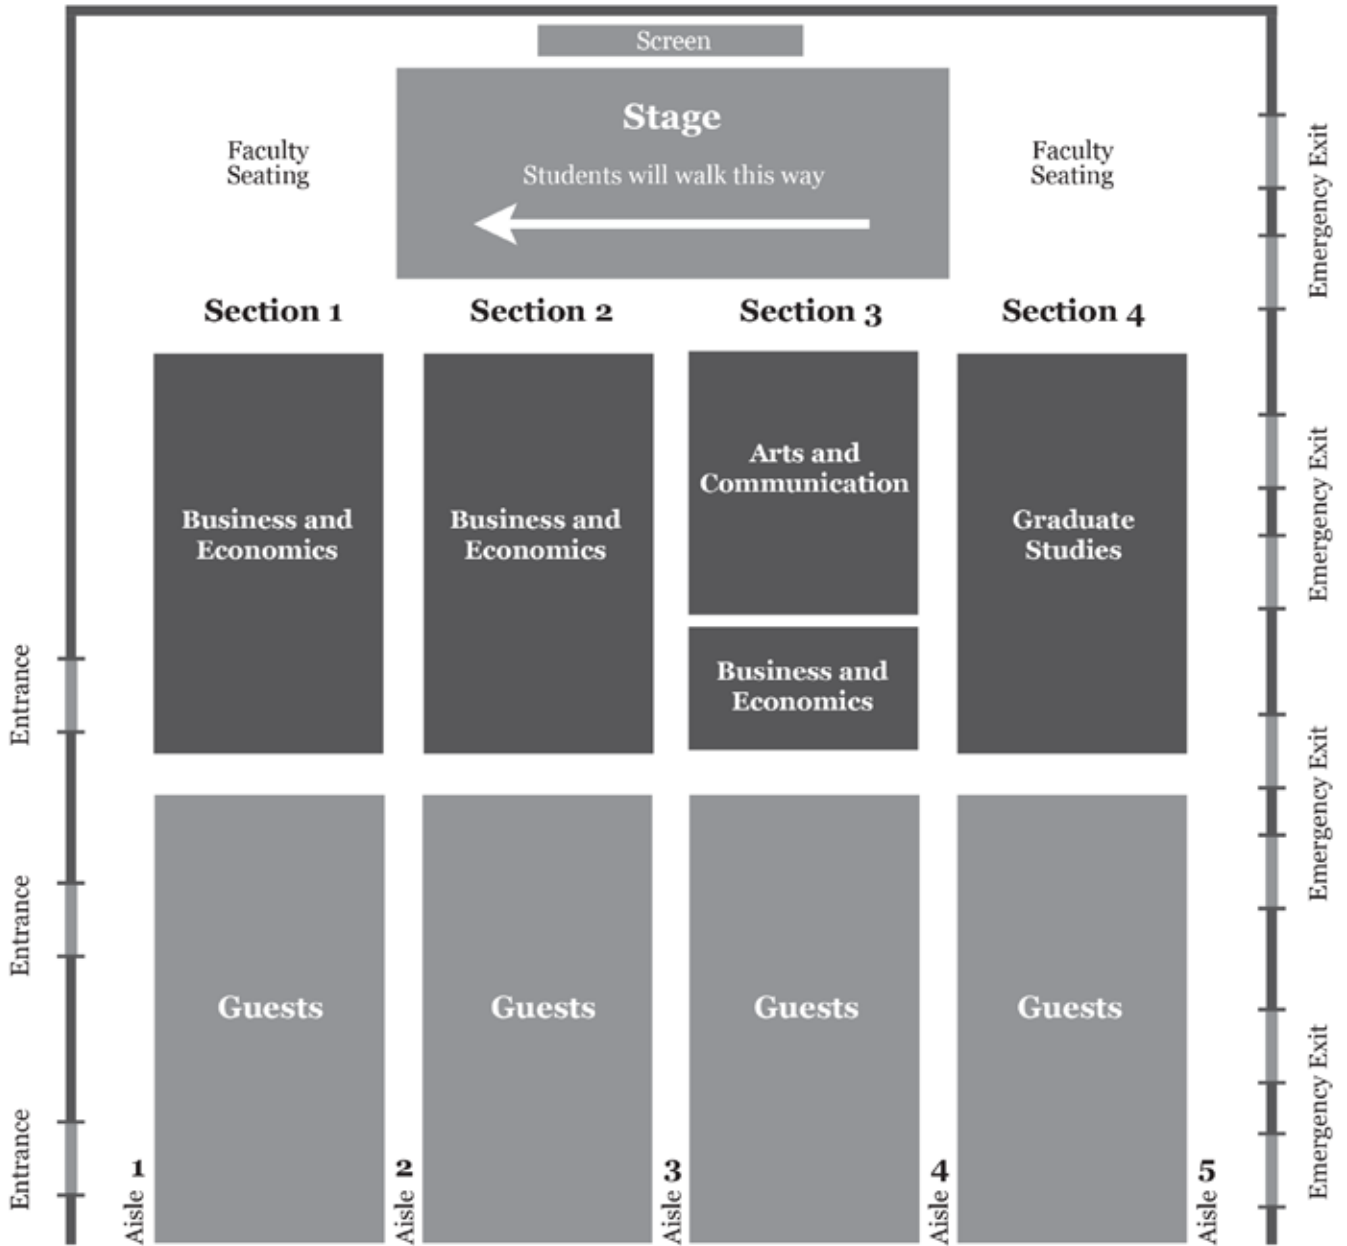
Screen

Faculty Seating

Stage

Students will walk this way

Faculty Seating

Emergency Exit

Section 1

Section 2

Section 3

Section 4

Business and Economics

Business and Economics

Arts and Communication

Business and Economics

Graduate Studies

Emergency Exit

Entrance

Emergency Exit

Entrance

Guests

Guests

Guests

Guests

Entrance

Emergency Exit

Aisle 1

Aisle 2

Aisle 3

Aisle 4

Aisle 5